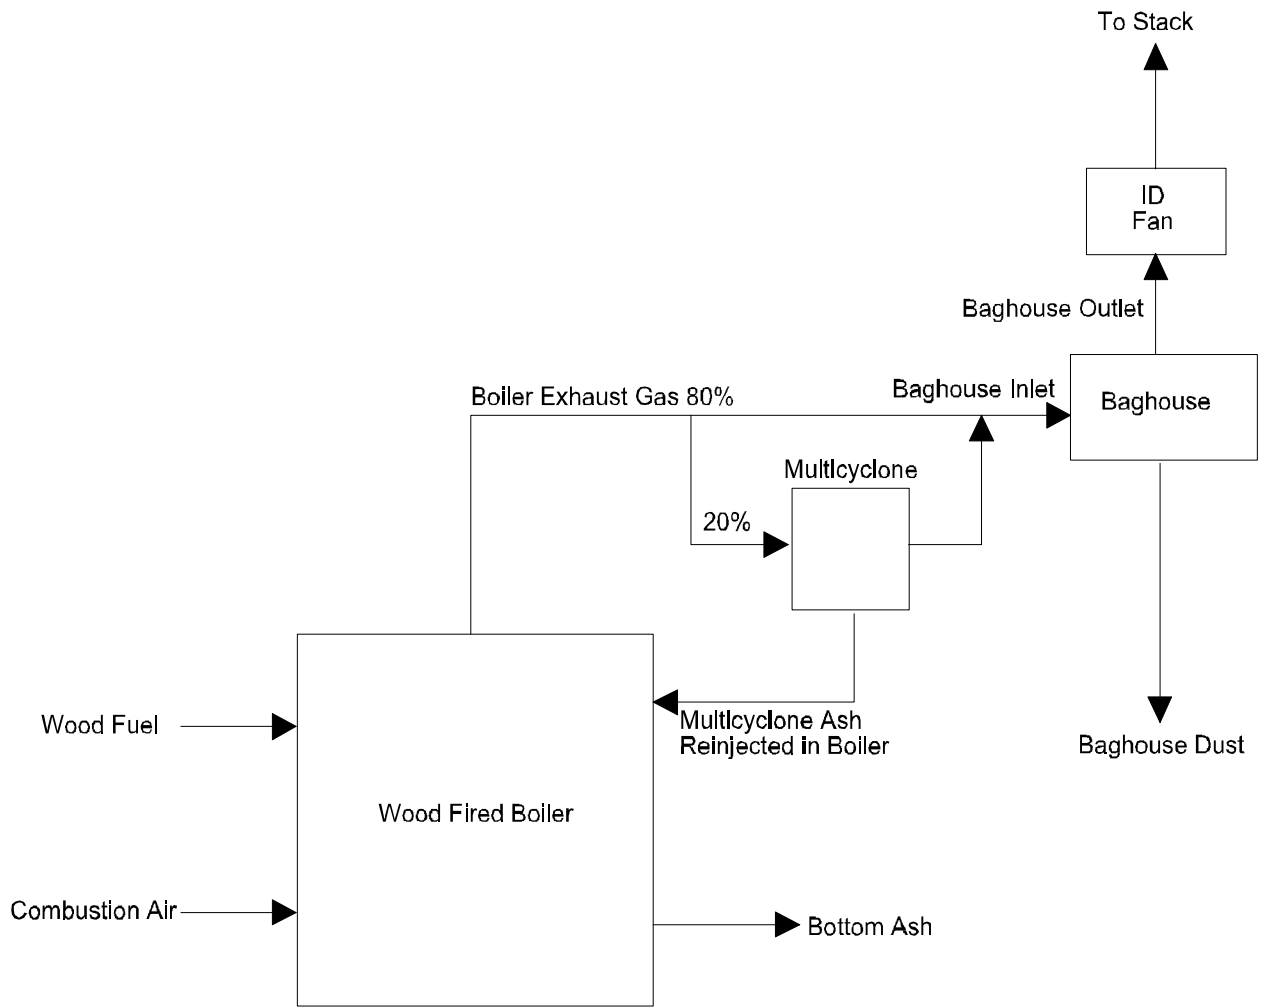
To Stack

ID
Fan

Baghouse Outlet

Boiler Exhaust Gas 80%

Baghouse Inlet

Baghouse

Multlcyclone

20%

Wood Fuel

Multlcyclone Ash
Reinjected in Boiler

Baghouse Dust

Wood Fired Boiler

Combustion Air

Bottom Ash